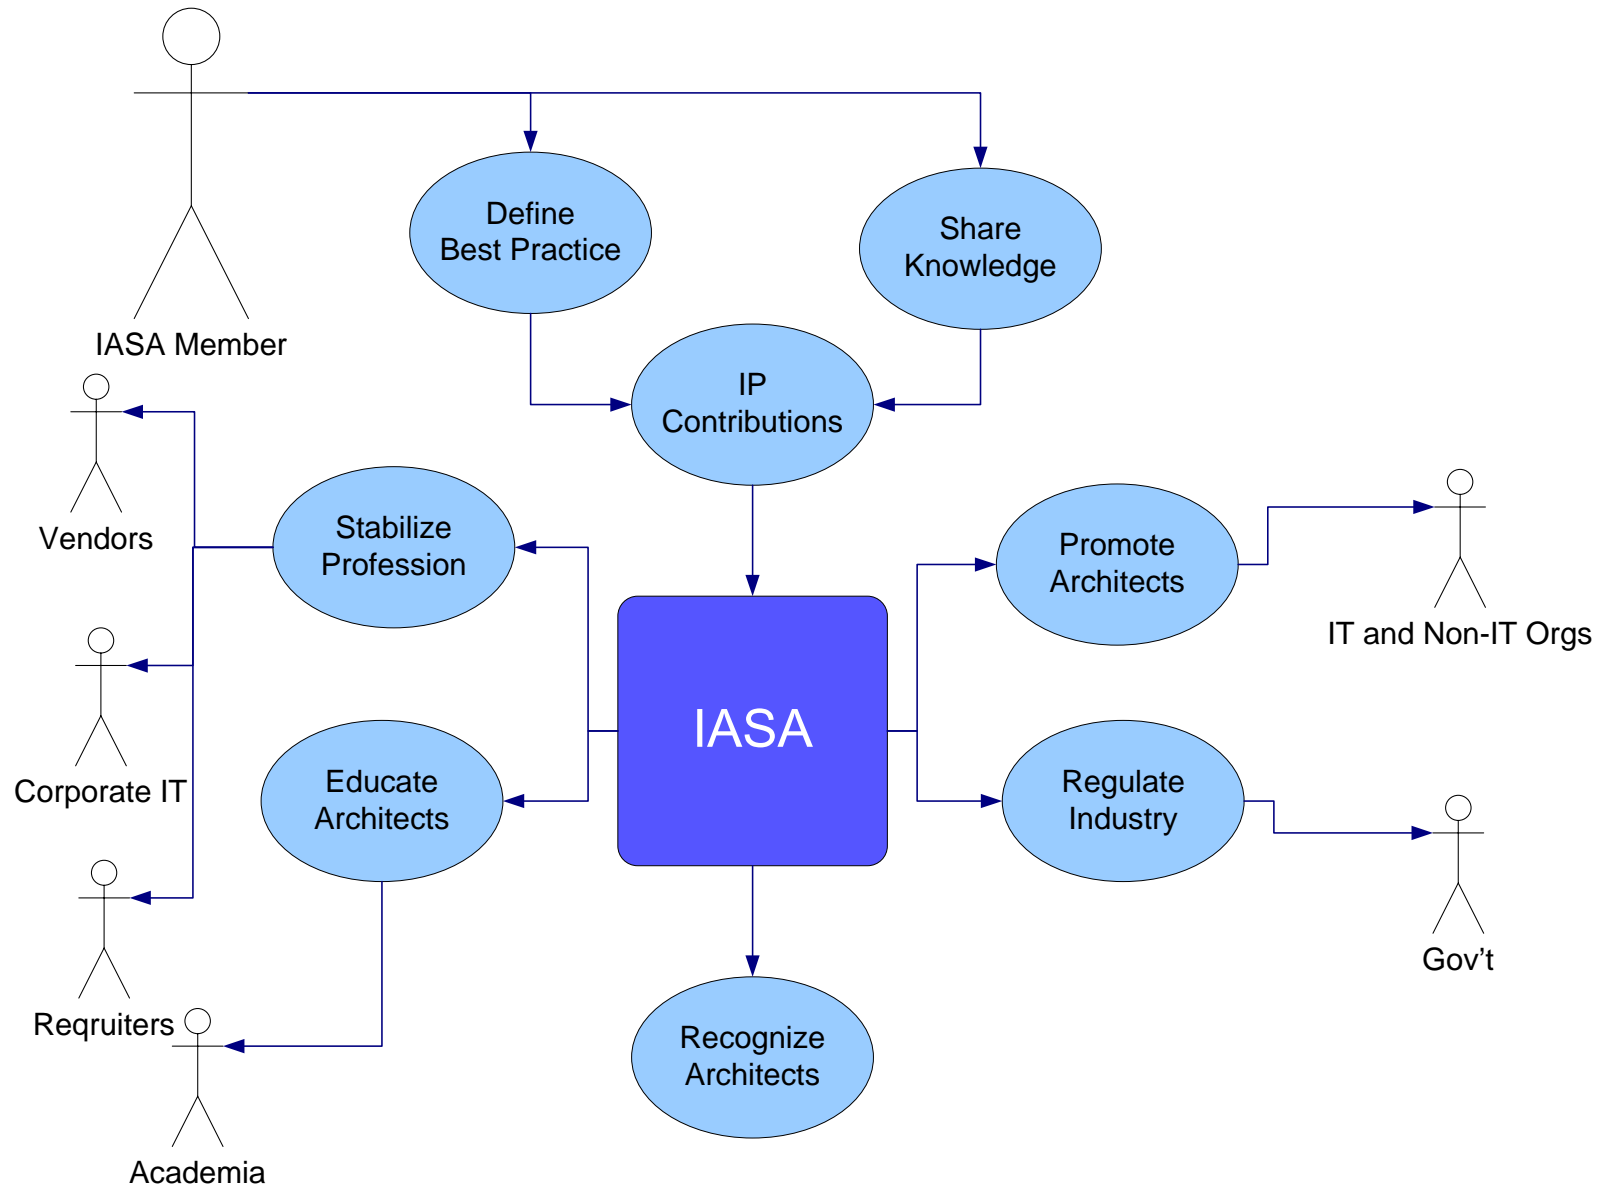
IASA Member

Define Best Practice

Share Knowledge

IP Contributions

Vendors

Stabilize Profession

Corporate IT

Educate Architects

Reqruiters

Academia

IASA

Promote Architects

IT and Non-IT Orgs

Regulate Industry

Gov’t

Recognize Architects